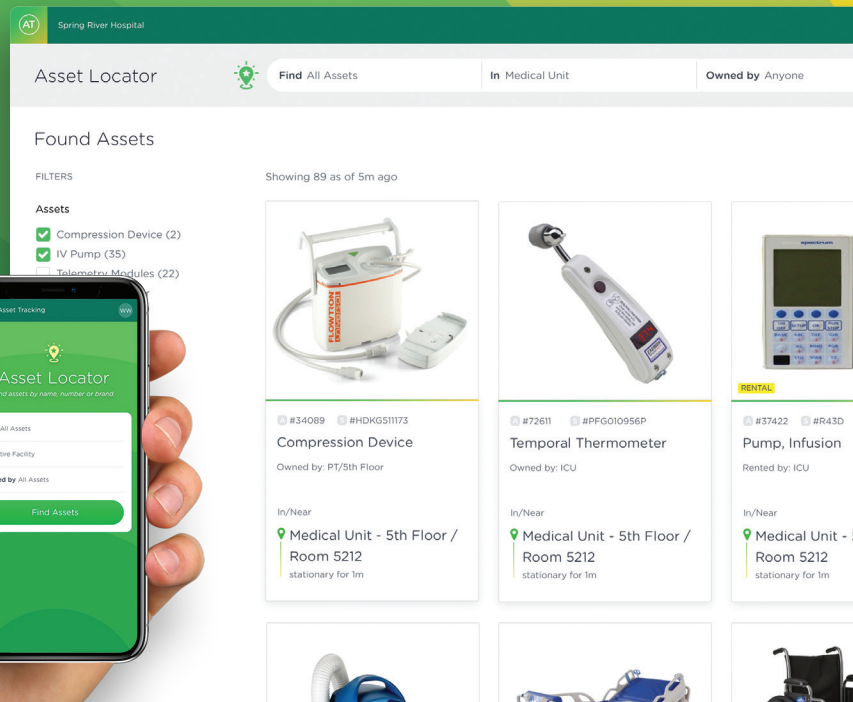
AT Spring River Hospital

Asset Locator

Find All Assets | In Medical Unit | Owned by Anyone

Found Assets

FILTERS

Assets

Compression Device (2)
IV Pump (35)
Telemetry Modules (22)

Asset Tracking WW

Asset Locator
nd assets by name, number or brand

All Assets
tire Facility
ed by All Assets

Find Assets

Showing 89 as of 5m ago

FLOWTRON

#34089 #HDKG511173
Compression Device
Owned by: PT/5th Floor

In/Near
Medical Unit - 5th Floor / Room 5212
stationary for 1m

#72611 #PFG010956P
Temporal Thermometer
Owned by: ICU

In/Near
Medical Unit - 5th Floor / Room 5212
stationary for 1m

RENTAL
#37422 #R43D
Pump, Infusion
Rented by: ICU

In/Near
Medical Unit - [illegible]
Room 5212
stationary for 1m